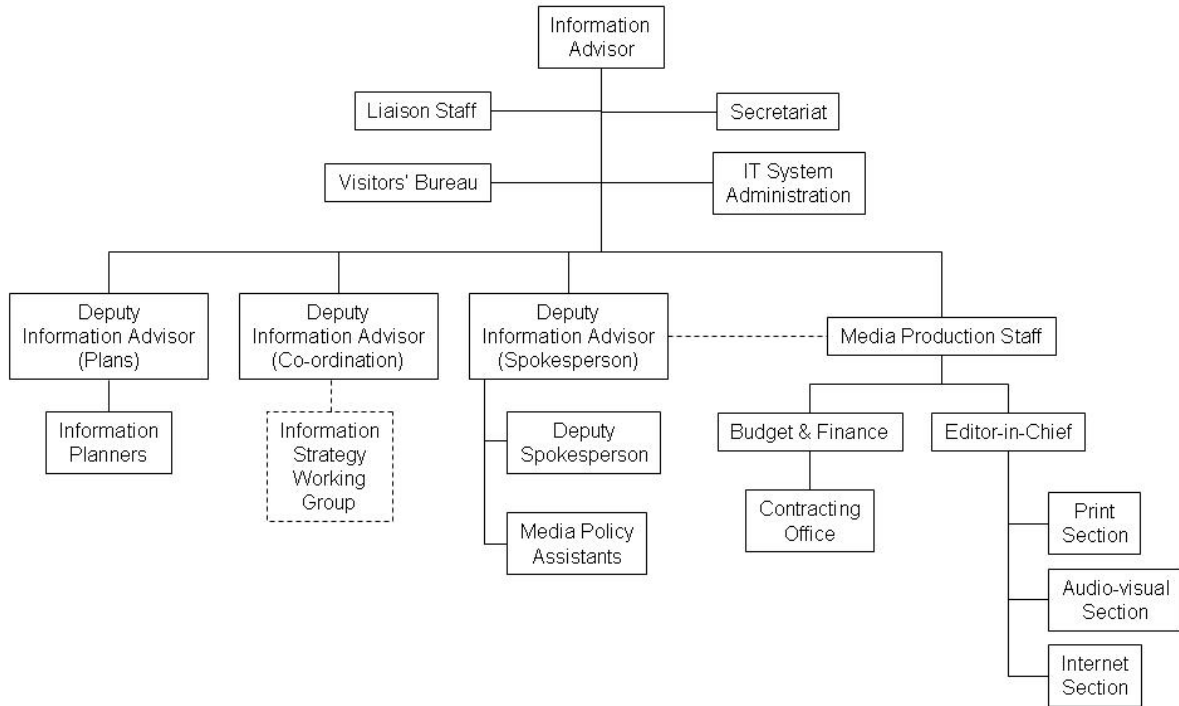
Information Advisor

Liaison Staff

Secretariat

Visitors' Bureau

IT System Administration

Deputy Information Advisor (Plans)

Information Planners

Deputy Information Advisor (Co-ordination)

Information Strategy Working Group

Deputy Information Advisor (Spokesperson)

Deputy Spokesperson

Media Policy Assistants

Media Production Staff

Budget & Finance

Contracting Office

Editor-in-Chief

Print Section

Audio-visual Section

Internet Section